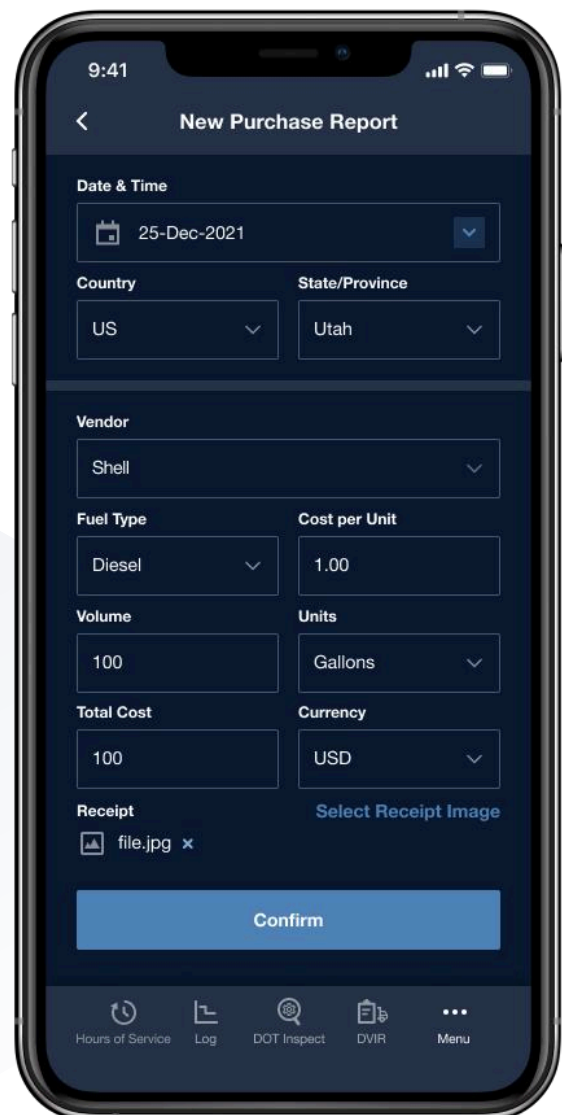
9:41

New Purchase Report

Date & Time

25-Dec-2021

Country

US

State/Province

Utah

Vendor

Shell

Fuel Type

Diesel

Cost per Unit

1.00

Volume

100

Units

Gallons

Total Cost

100

Currency

USD

Receipt

Select Receipt Image

file.jpg ×

Confirm

Hours of Service

Log

DOT Inspect

DVIR

Menu